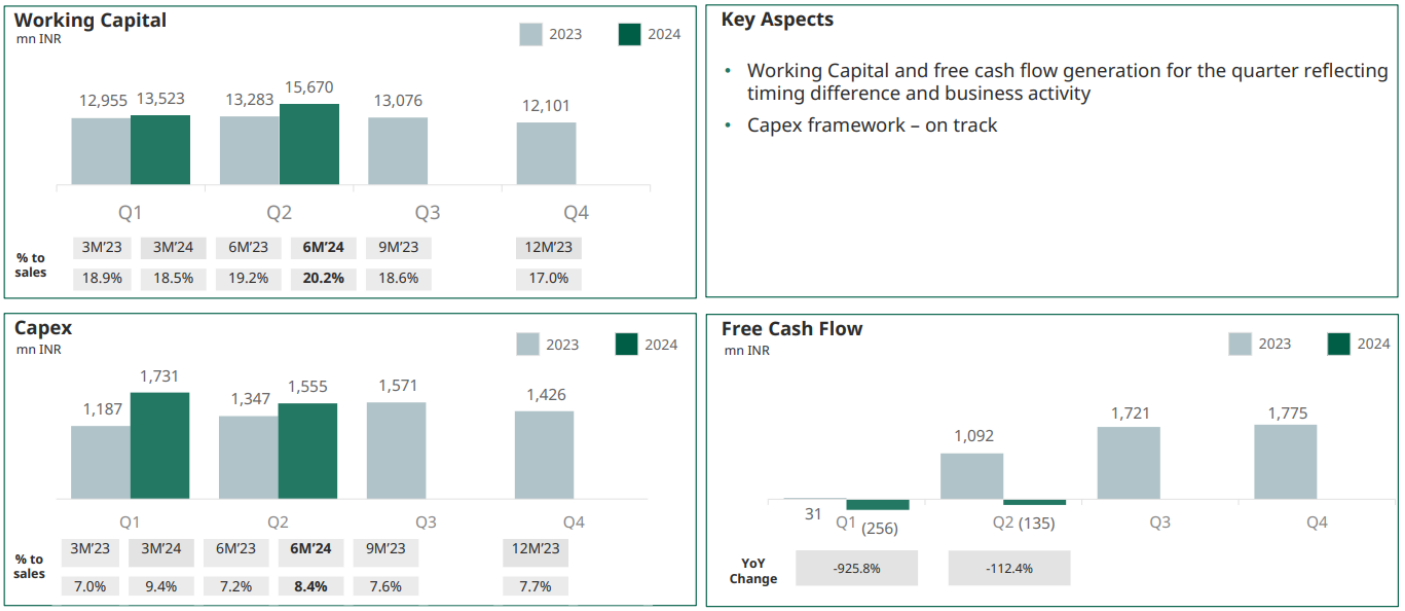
Working Capital
mn INR

2023 2024

12,955 13,523 13,283 15,670 13,076 12,101

Q1 Q2 Q3 Q4

% to sales

| 3M'23 | 3M'24 | 6M'23 | 6M'24 | 9M'23 | 12M'23 |
|---|---|---|---|---|---|
| 18.9% | 18.5% | 19.2% | 20.2% | 18.6% | 17.0% |

Key Aspects

• Working Capital and free cash flow generation for the quarter reflecting timing difference and business activity
• Capex framework – on track

Capex
mn INR

2023 2024

1,187 1,731 1,347 1,555 1,571 1,426

Q1 Q2 Q3 Q4

% to sales

| 3M'23 | 3M'24 | 6M'23 | 6M'24 | 9M'23 | 12M'23 |
|---|---|---|---|---|---|
| 7.0% | 9.4% | 7.2% | 8.4% | 7.6% | 7.7% |

Free Cash Flow
mn INR

2023 2024

31 (256) 1,092 (135) 1,721 1,775

Q1 Q2 Q3 Q4

YoY Change

-925.8% -112.4%